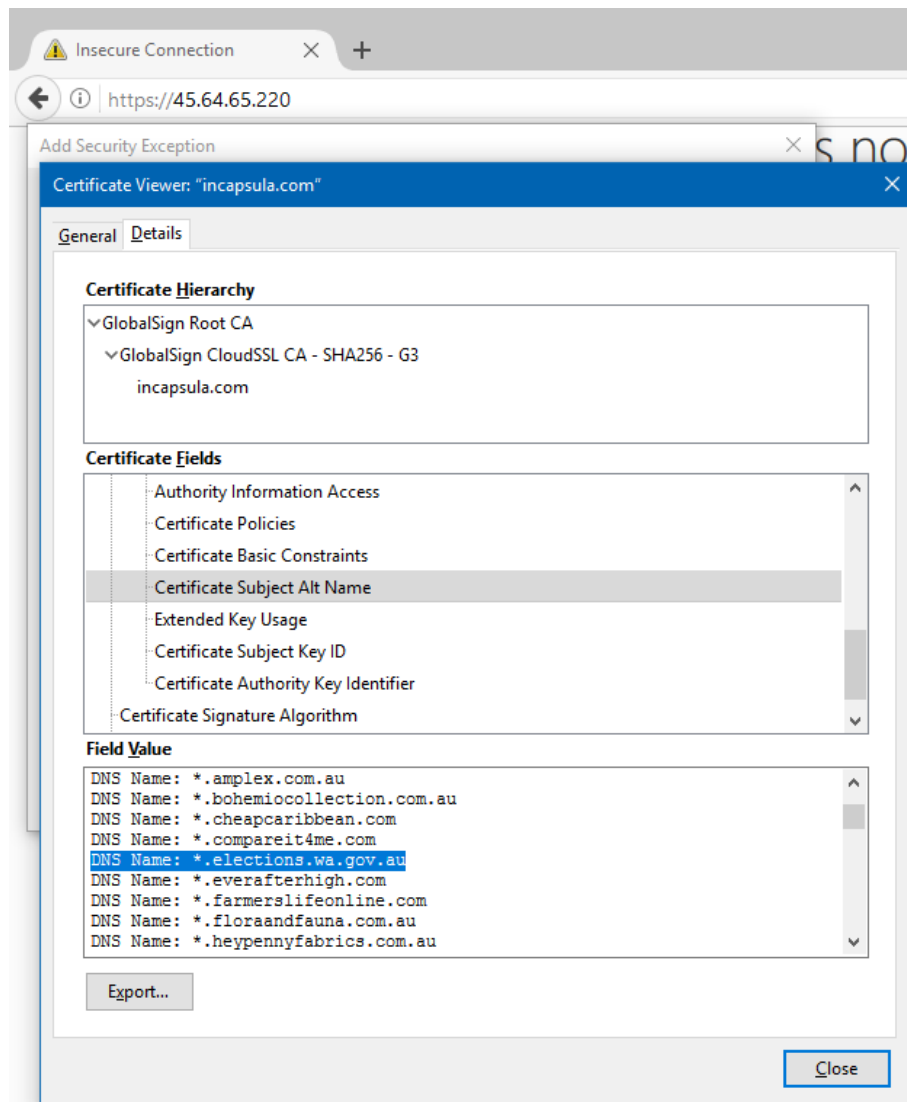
Insecure Connection

https://45.64.65.220

Add Security Exception

s no

Certificate Viewer: "incapsula.com"

General Details

Certificate Hierarchy

GlobalSign Root CA
GlobalSign CloudSSL CA - SHA256 - G3
incapsula.com

Certificate Fields

Authority Information Access
Certificate Policies
Certificate Basic Constraints
Certificate Subject Alt Name
Extended Key Usage
Certificate Subject Key ID
Certificate Authority Key Identifier
Certificate Signature Algorithm

Field Value

DNS Name: *.amplex.com.au
DNS Name: *.bohemiocollection.com.au
DNS Name: *.cheapcaribbean.com
DNS Name: *.compareit4me.com
DNS Name: *.elections.wa.gov.au
DNS Name: *.everafterhigh.com
DNS Name: *.farmerslifeonline.com
DNS Name: *.floraandfauna.com.au
DNS Name: *.heypennyfabrics.com.au

Export...

Close